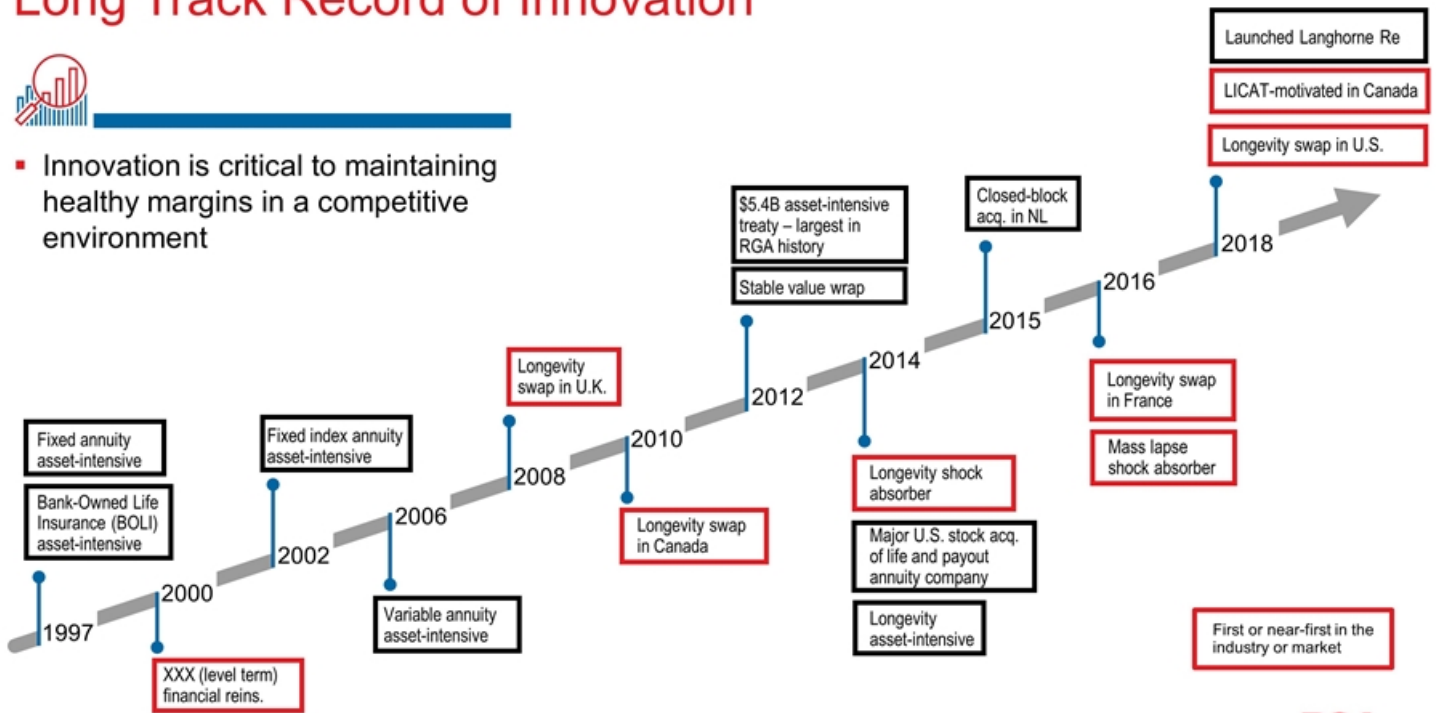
Long Track Record of Innovation

- Innovation is critical to maintaining healthy margins in a competitive environment

Fixed annuity asset-intensive

Bank-Owned Life Insurance (BOLI) asset-intensive

1997

2000

XXX (level term) financial reins.

Fixed index annuity asset-intensive

2002

2006

Variable annuity asset-intensive

Longevity swap in U.K.

2008

2010

Longevity swap in Canada

$5.4B asset-intensive treaty – largest in RGA history

Stable value wrap

2012

2014

Longevity shock absorber

Major U.S. stock acq. of life and payout annuity company

Longevity asset-intensive

Closed-block acq. in NL

2015

2016

Longevity swap in France

Mass lapse shock absorber

Launched Langhorne Re

LICAT-motivated in Canada

Longevity swap in U.S.

2018

First or near-first in the industry or market